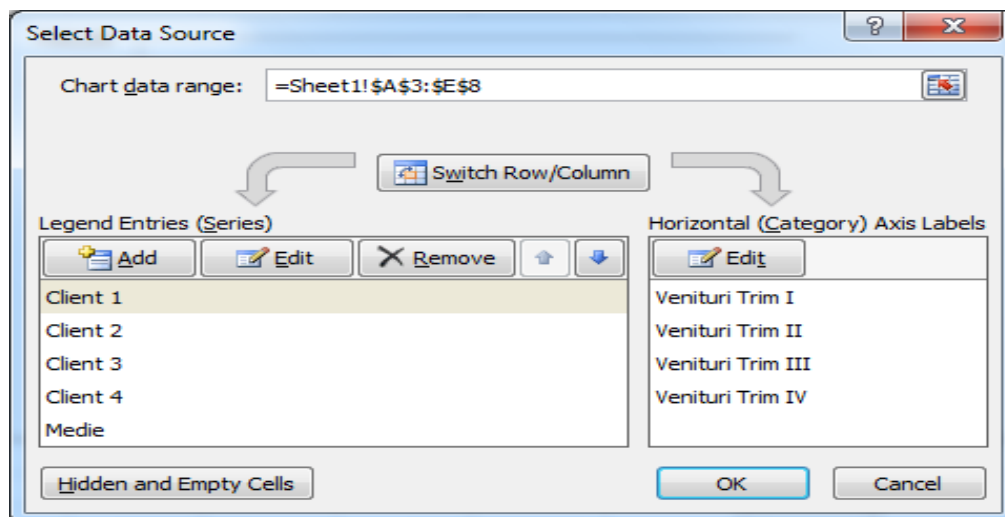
Select Data Source

?

Chart data range: =Sheet1!$A$3:$E$8

Switch Row/Column

Legend Entries (Series)

Add Edit Remove

Client 1
Client 2
Client 3
Client 4
Medie

Horizontal (Category) Axis Labels

Edit

Venituri Trim I
Venituri Trim II
Venituri Trim III
Venituri Trim IV

Hidden and Empty Cells

OK

Cancel